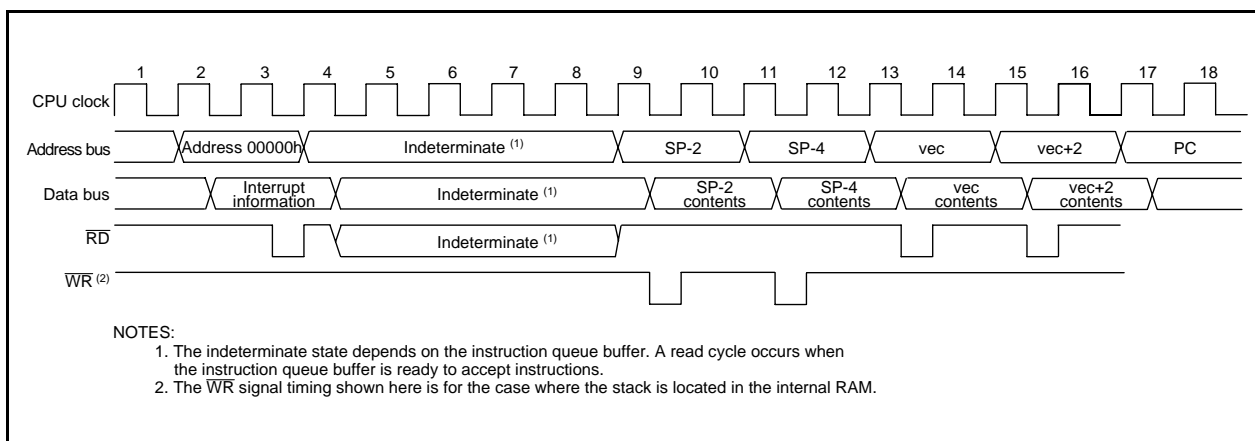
1 2 3 4 5 6 7 8 9 10 11 12 13 14 15 16 17 18

CPU clock

Address bus | Address 00000h | Indeterminate $^{(1)}$ | SP-2 | SP-4 | vec | vec+2 | PC

Data bus | Interrupt information | Indeterminate $^{(1)}$ | SP-2 contents | SP-4 contents | vec contents | vec+2 contents

$\overline{RD}$ | Indeterminate $^{(1)}$

$\overline{WR}$ $^{(2)}$

NOTES:
1. The indeterminate state depends on the instruction queue buffer. A read cycle occurs when the instruction queue buffer is ready to accept instructions.
2. The $\overline{WR}$ signal timing shown here is for the case where the stack is located in the internal RAM.